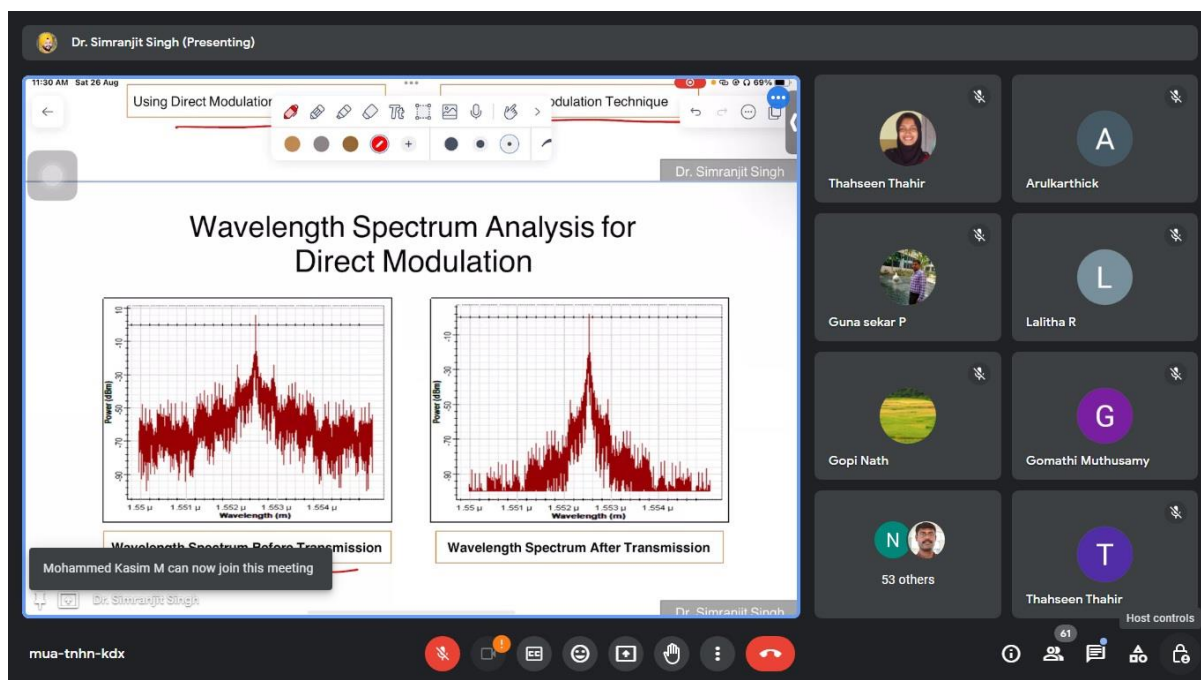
Dr. Simranjit Singh (Presenting)

11:30 AM Sat 26 Aug

69%

Using Direct Modulation

odulation Technique

Dr. Simranjit Singh

Wavelength Spectrum Analysis for Direct Modulation

| 10 | -10 | -30 | -50 | -70 | -90 |

Power (dBm)

1.55 μ 1.551 μ 1.552 μ 1.553 μ 1.554 μ

Wavelength (m)

-10 -30 -50 -70 -90

Power (dBm)

1.55 μ 1.551 μ 1.552 μ 1.553 μ 1.554 μ

Wavelength (m)

Wavelength Spectrum Before Transmission

Wavelength Spectrum After Transmission

Mohammed Kasim M can now join this meeting

Dr. Simranjit Singh

Dr. Simranjit Singh

Thahseen Thahir

A

Arulkarthick

Guna sekar P

L

Lalitha R

Gopi Nath

G

Gomathi Muthusamy

N

53 others

T

Thahseen Thahir

Host controls

mua-tnhn-kdx

61